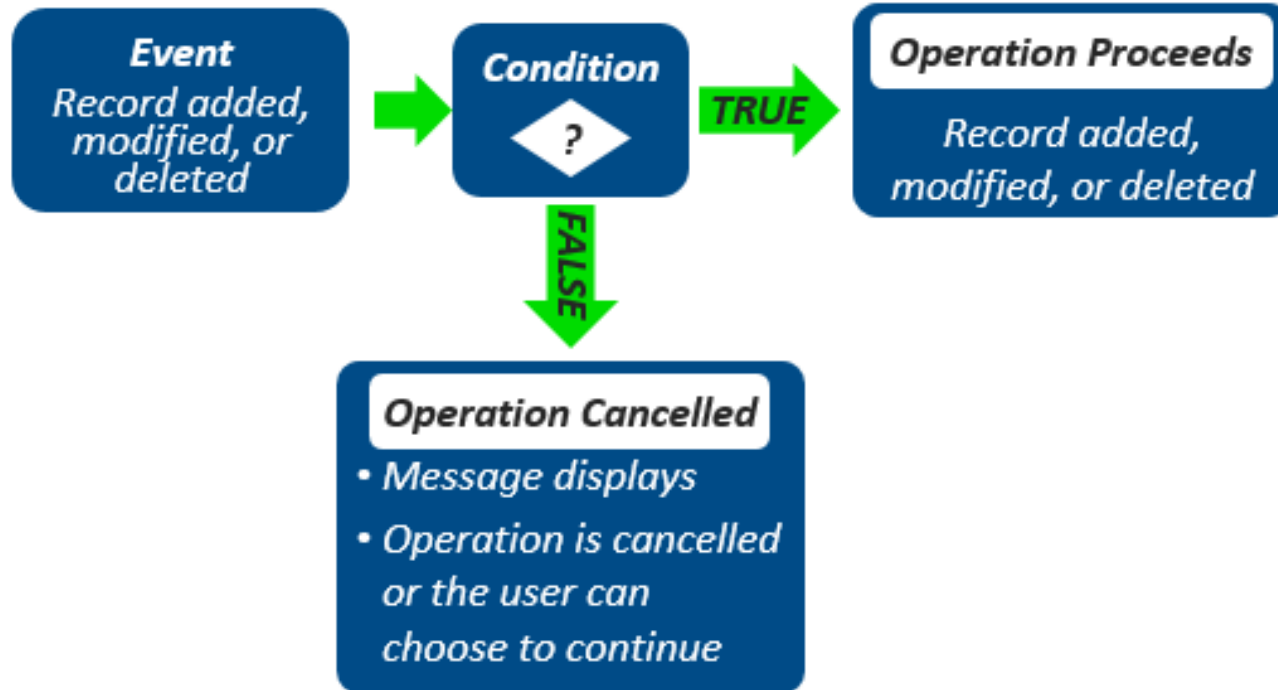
Event
Record added, modified, or deleted

Condition
?

TRUE

Operation Proceeds
Record added, modified, or deleted

FALSE

Operation Cancelled
• Message displays
• Operation is cancelled or the user can choose to continue